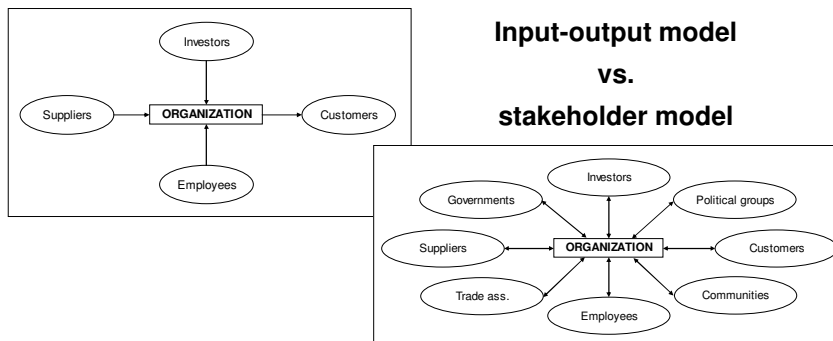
Investors

Suppliers

ORGANIZATION

Customers

Employees

Input-output model

vs.

stakeholder model

Investors

Governments

Political groups

Suppliers

ORGANIZATION

Customers

Trade ass.

Communities

Employees